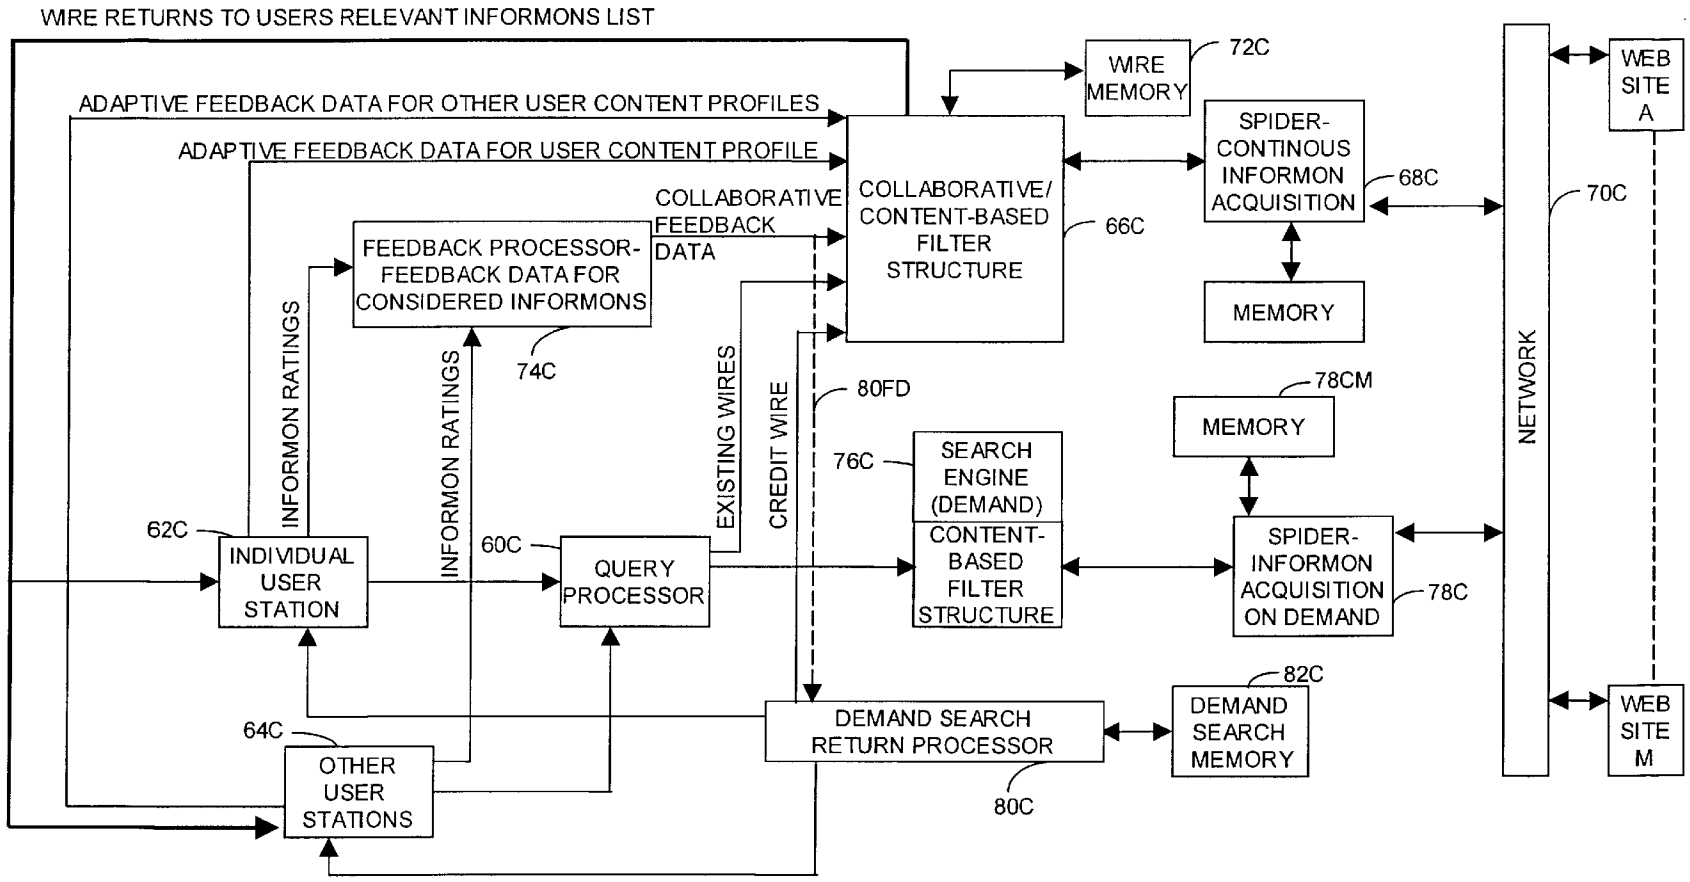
WIRE RETURNS TO USERS RELEVANT INFORMONS LIST

ADAPTIVE FEEDBACK DATA FOR OTHER USER CONTENT PROFILES

ADAPTIVE FEEDBACK DATA FOR USER CONTENT PROFILE

WIRE MEMORY

72C

WEB SITE A

SPIDER-CONTINOUS INFORMON ACQUISITION

68C

COLLABORATIVE FEEDBACK DATA

COLLABORATIVE/ CONTENT-BASED FILTER STRUCTURE

66C

70C

FEEDBACK PROCESSOR-FEEDBACK DATA FOR CONSIDERED INFORMONS

MEMORY

INFORMON RATINGS

INFORMON RATINGS

74C

EXISTING WIRES

CREDIT WIRE

80FD

78CM

MEMORY

NETWORK

76C

SEARCH ENGINE (DEMAND)

CONTENT-BASED FILTER STRUCTURE

62C

INDIVIDUAL USER STATION

60C

QUERY PROCESSOR

SPIDER-INFORMON ACQUISITION ON DEMAND

78C

82C

64C

DEMAND SEARCH RETURN PROCESSOR

DEMAND SEARCH MEMORY

WEB SITE M

OTHER USER STATIONS

80C